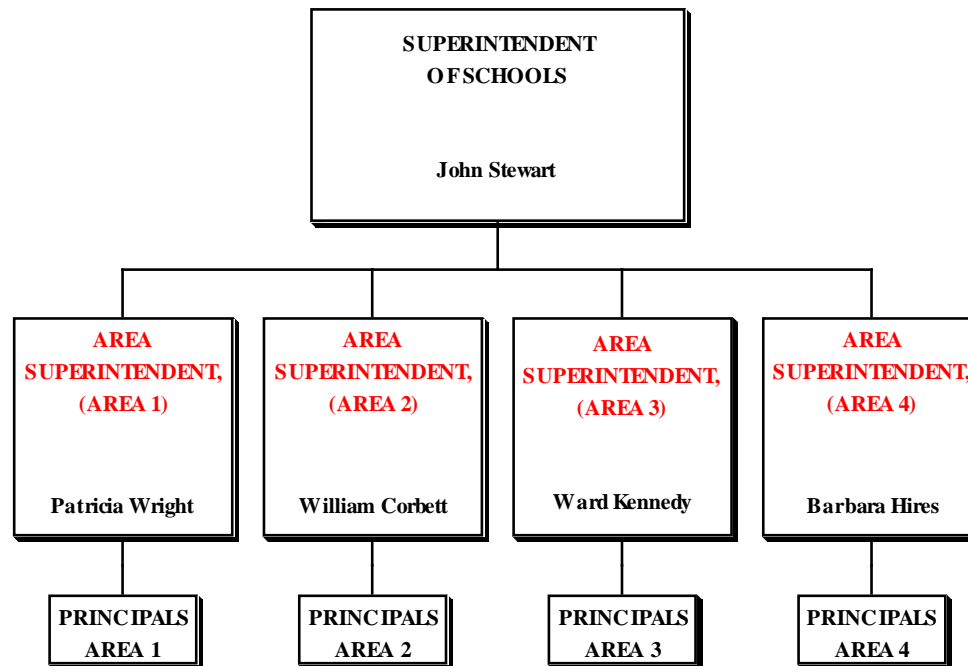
SUPERINTENDENT OF SCHOOLS

John Stewart

AREA SUPERINTENDENT, (AREA 1)

Patricia Wright

AREA SUPERINTENDENT, (AREA 2)

William Corbett

AREA SUPERINTENDENT, (AREA 3)

Ward Kennedy

AREA SUPERINTENDENT, (AREA 4)

Barbara Hires

PRINCIPALS AREA 1

PRINCIPALS AREA 2

PRINCIPALS AREA 3

PRINCIPALS AREA 4